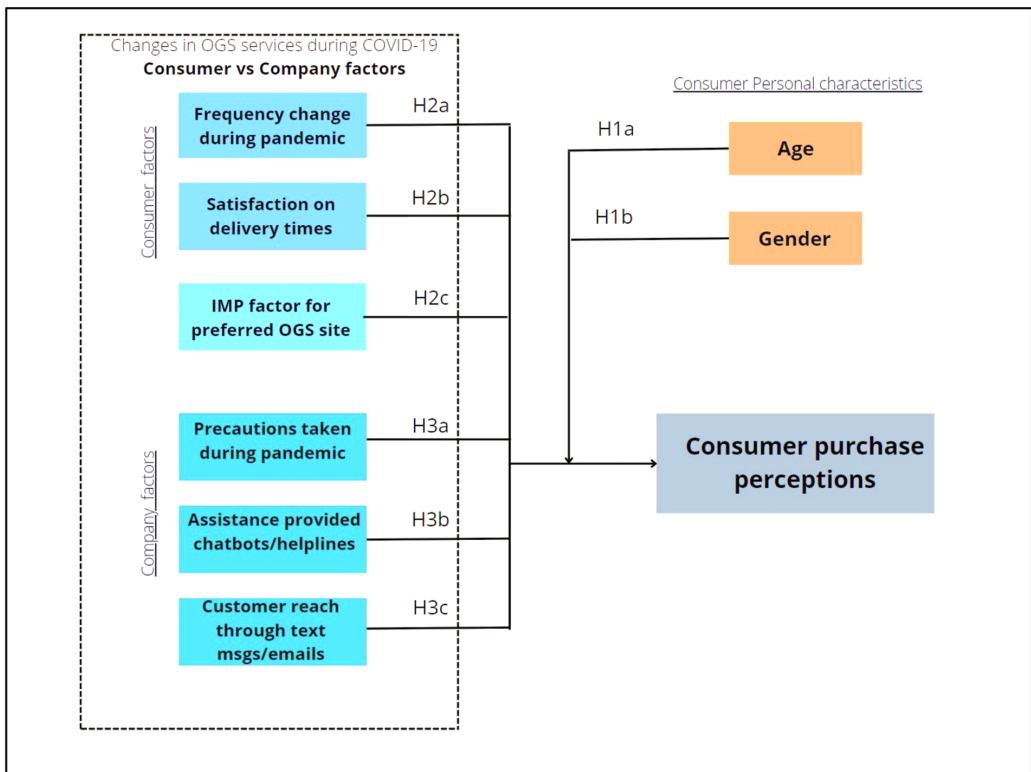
Changes in OGS services during COVID-19
Consumer vs Company factors

Consumer factors

Frequency change during pandemic
H2a

Satisfaction on delivery times
H2b

IMP factor for preferred OGS site
H2c

Company factors

Precautions taken during pandemic
H3a

Assistance provided chatbots/helplines
H3b

Customer reach through text msgs/emails
H3c

Consumer Personal characteristics

H1a
Age

H1b
Gender

Consumer purchase perceptions